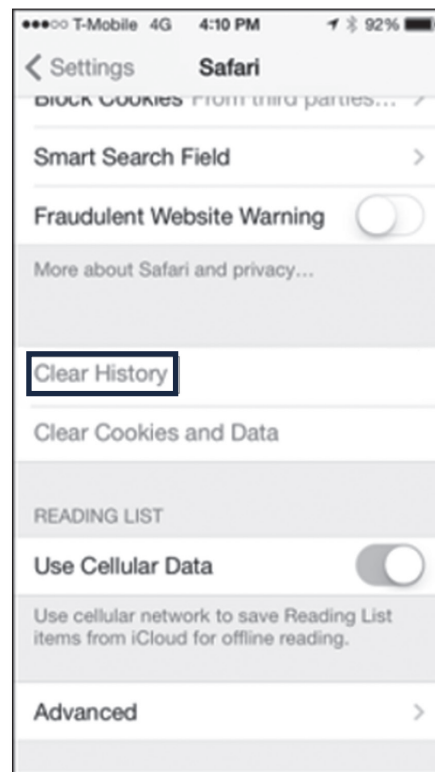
●●●○○ T-Mobile 4G 4:10 PM 92%

< Settings Safari

Block Cookies From third parties... >

Smart Search Field >

Fraudulent Website Warning

More about Safari and privacy...

Clear History

Clear Cookies and Data

READING LIST

Use Cellular Data

Use cellular network to save Reading List items from iCloud for offline reading.

Advanced >